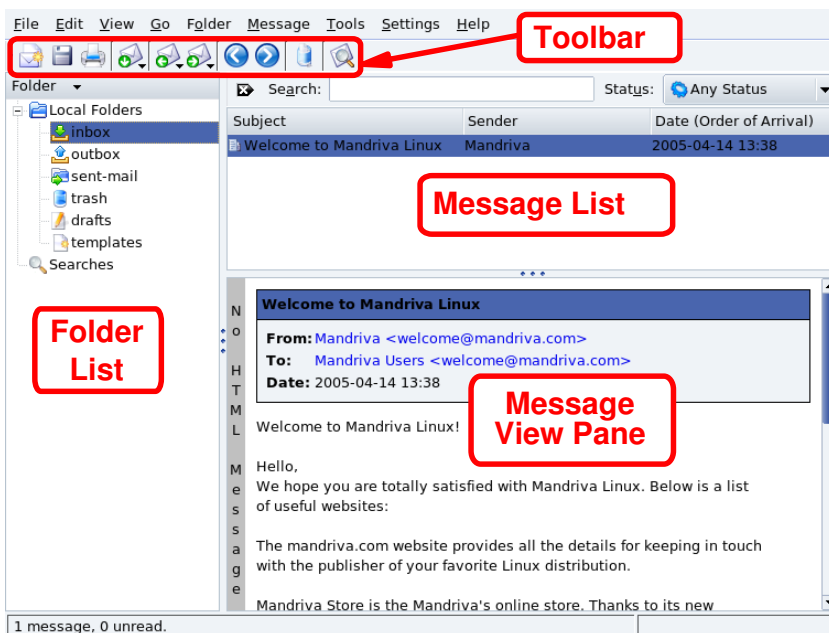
File Edit View Go Folder Message Tools Settings Help

Toolbar

Folder

Search:

Status: Any Status

Local Folders
inbox
outbox
sent-mail
trash
drafts
templates
Searches

| Subject | Sender | Date (Order of Arrival) |
|---|---|---|
| Welcome to Mandriva Linux | Mandriva | 2005-04-14 13:38 |

Message List

Folder List

No HTML Message

Welcome to Mandriva Linux

From: Mandriva <welcome@mandriva.com>
To: Mandriva Users <welcome@mandriva.com>
Date: 2005-04-14 13:38

Message View Pane

Welcome to Mandriva Linux!

Hello,
We hope you are totally satisfied with Mandriva Linux. Below is a list of useful websites:

The mandriva.com website provides all the details for keeping in touch with the publisher of your favorite Linux distribution.

Mandriva Store is the Mandriva's online store. Thanks to its new

1 message, 0 unread.